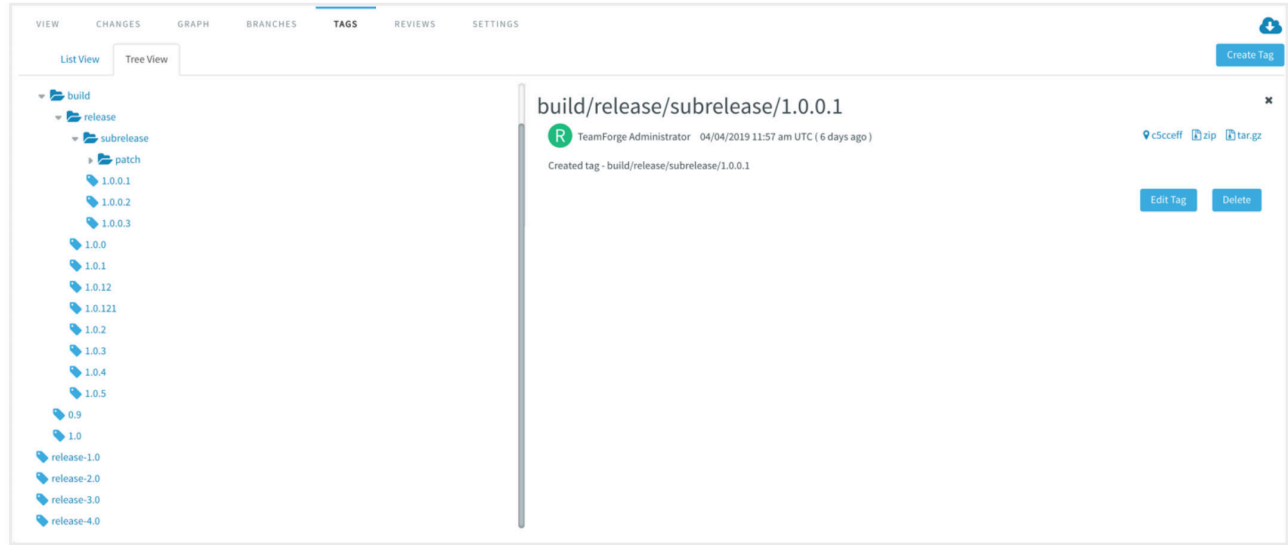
VIEW CHANGES GRAPH BRANCHES TAGS REVIEWS SETTINGS

List View Tree View

Create Tag

build
release
subrelease
patch
1.0.0.1
1.0.0.2
1.0.0.3
1.0.0
1.0.1
1.0.12
1.0.121
1.0.2
1.0.3
1.0.4
1.0.5
0.9
1.0
release-1.0
release-2.0
release-3.0
release-4.0

build/release/subrelease/1.0.0.1

R TeamForge Administrator 04/04/2019 11:57 am UTC ( 6 days ago )

cScceff zip tar.gz

Created tag - build/release/subrelease/1.0.0.1

Edit Tag Delete